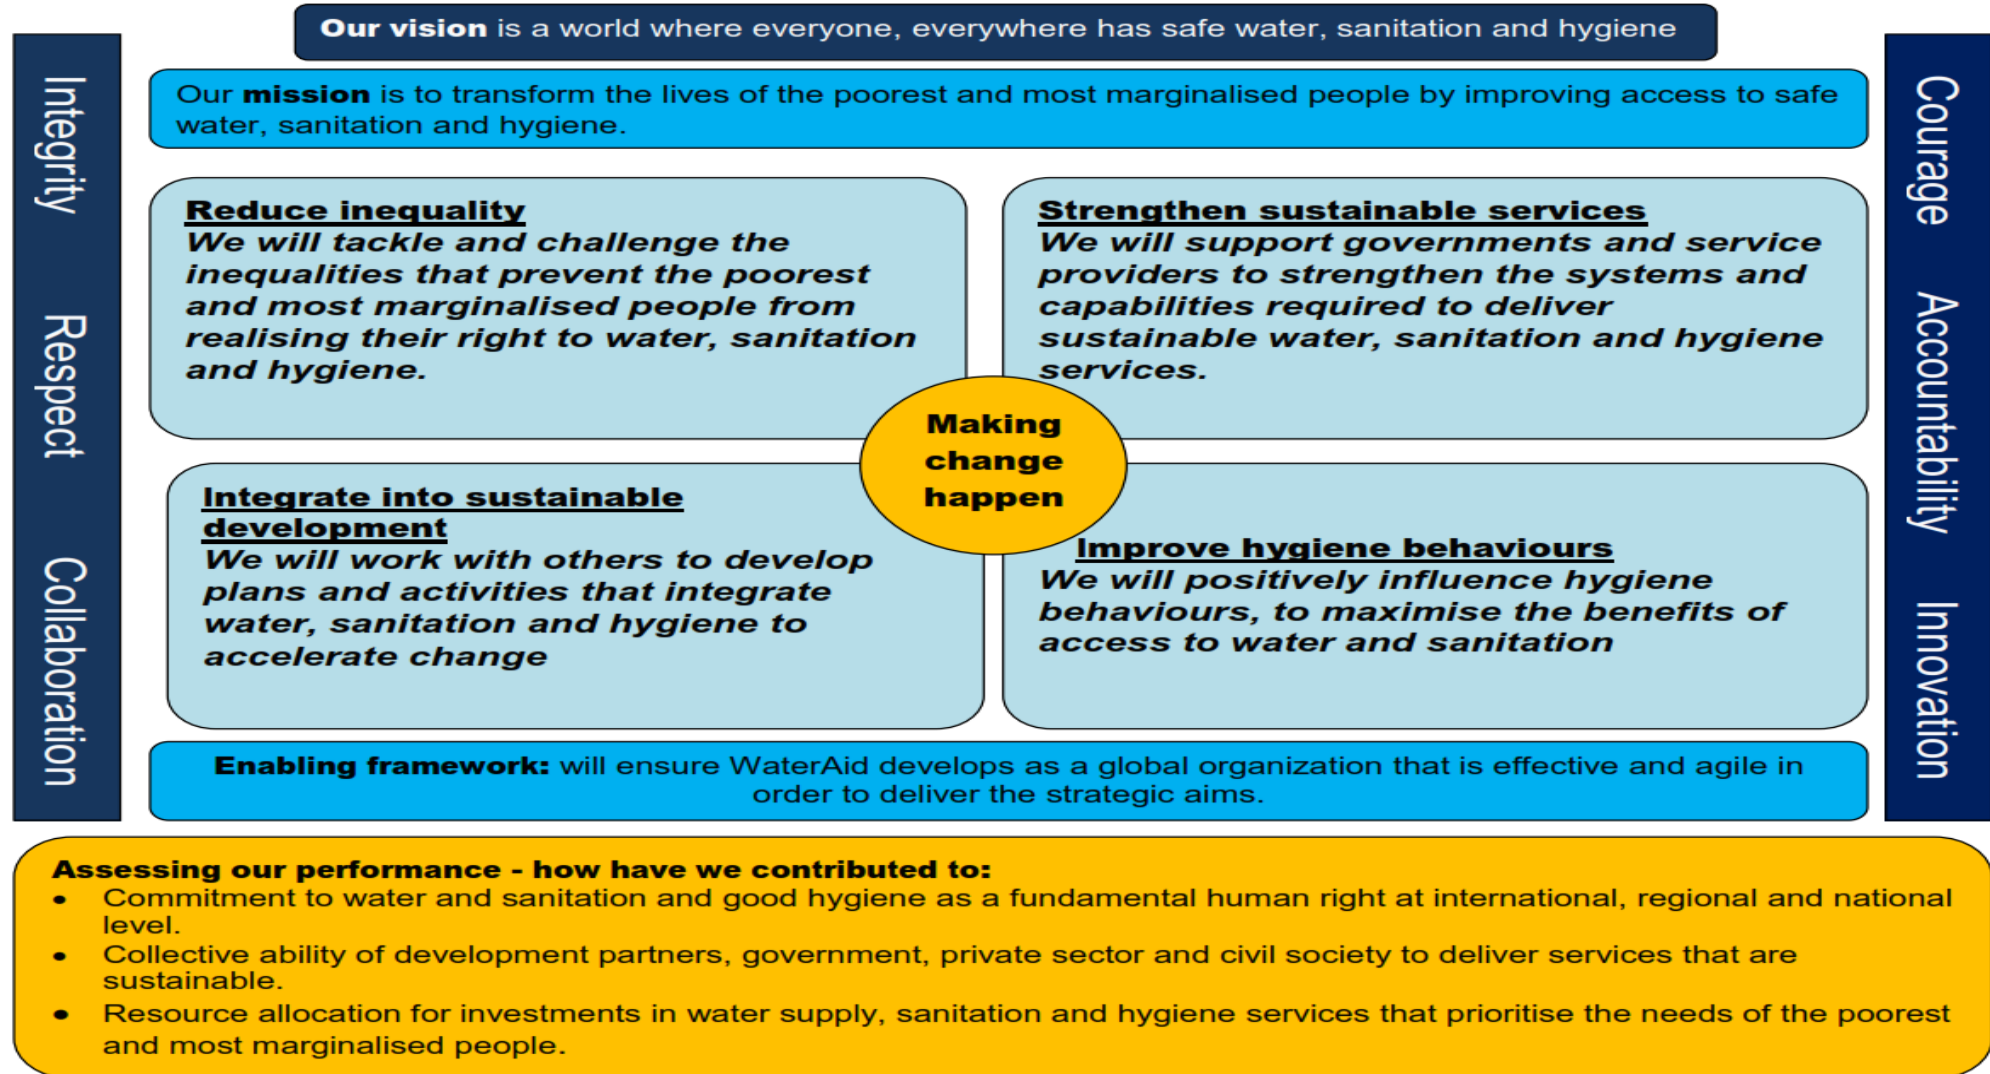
Our vision is a world where everyone, everywhere has safe water, sanitation and hygiene

Integrity

Respect

Collaboration

Courage

Accountability

Innovation

Our mission is to transform the lives of the poorest and most marginalised people by improving access to safe water, sanitation and hygiene.

Reduce inequality
We will tackle and challenge the inequalities that prevent the poorest and most marginalised people from realising their right to water, sanitation and hygiene.

Strengthen sustainable services
We will support governments and service providers to strengthen the systems and capabilities required to deliver sustainable water, sanitation and hygiene services.

Making change happen

Integrate into sustainable development
We will work with others to develop plans and activities that integrate water, sanitation and hygiene to accelerate change

Improve hygiene behaviours
We will positively influence hygiene behaviours, to maximise the benefits of access to water and sanitation

Enabling framework: will ensure WaterAid develops as a global organization that is effective and agile in order to deliver the strategic aims.

Assessing our performance - how have we contributed to:
• Commitment to water and sanitation and good hygiene as a fundamental human right at international, regional and national level.
• Collective ability of development partners, government, private sector and civil society to deliver services that are sustainable.
• Resource allocation for investments in water supply, sanitation and hygiene services that prioritise the needs of the poorest and most marginalised people.